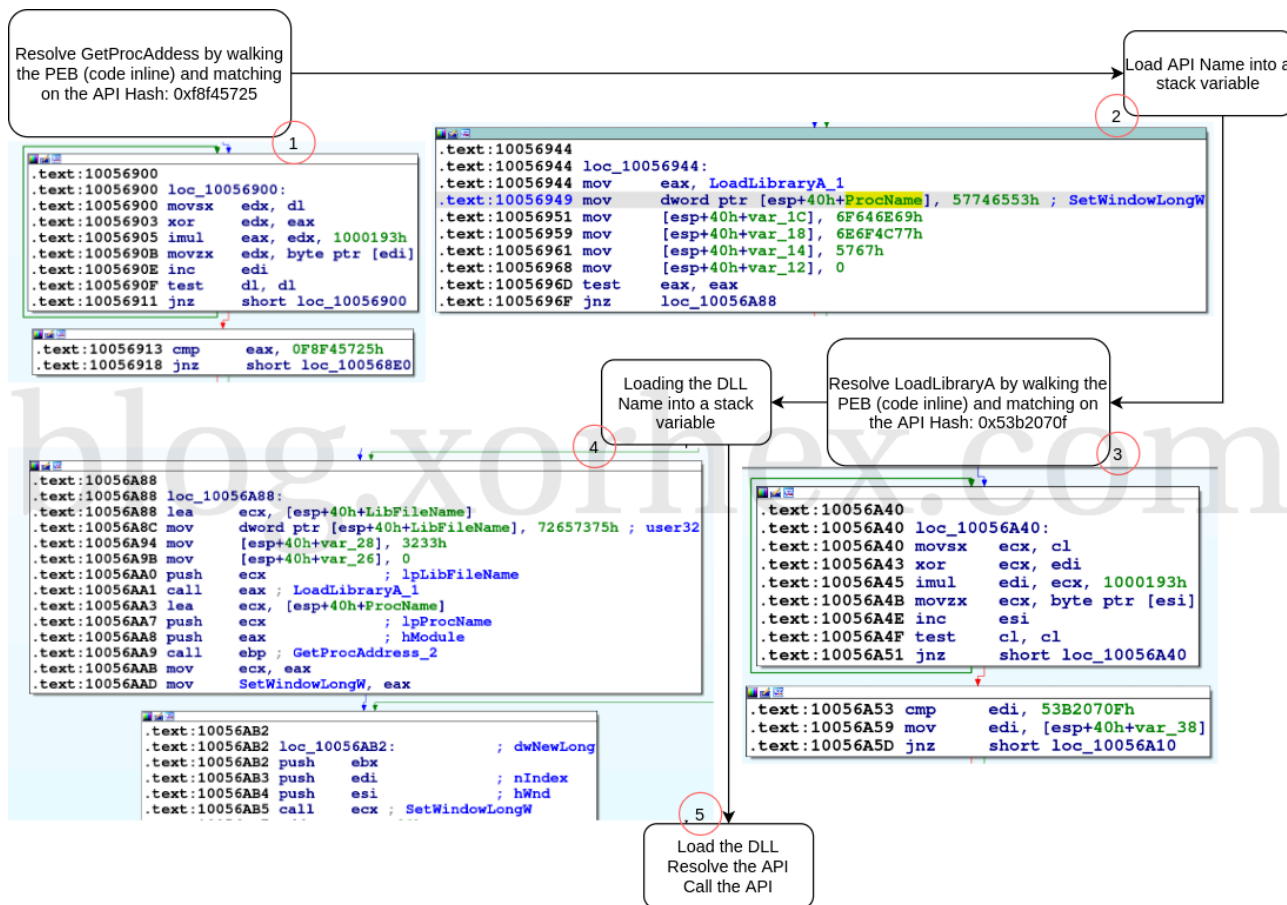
Resolve GetProcAddess by walking the PEB (code inline) and matching on the API Hash: 0xf8f45725

1

.text:10056900
.text:10056900 loc_10056900:
.text:10056900 movsx edx, dl
.text:10056903 xor edx, eax
.text:10056905 imul eax, edx, 1000193h
.text:1005690B movzx edx, byte ptr [edi]
.text:1005690E inc edi
.text:1005690F test dl, dl
.text:10056911 jnz short loc_10056900

.text:10056913 cmp eax, 0F8F45725h
.text:10056918 jnz short loc_100568E0

Load API Name into a stack variable

2

.text:10056944
.text:10056944 loc_10056944:
.text:10056944 mov eax, LoadLibraryA_1
.text:10056949 mov dword ptr [esp+40h+ProcName], 57746553h ; SetWindowLongW
.text:10056951 mov [esp+40h+var_1C], 6F646E69h
.text:10056959 mov [esp+40h+var_18], 6E6F4C77h
.text:10056961 mov [esp+40h+var_14], 5767h
.text:10056968 mov [esp+40h+var_12], 0
.text:1005696D test eax, eax
.text:1005696F jnz loc_10056A88

Loading the DLL Name into a stack variable

4

Resolve LoadLibraryA by walking the PEB (code inline) and matching on the API Hash: 0x53b2070f

3

.text:10056A88
.text:10056A88 loc_10056A88:
.text:10056A88 lea ecx, [esp+40h+LibFileName]
.text:10056A8C mov dword ptr [esp+40h+LibFileName], 72657375h ; user32
.text:10056A94 mov [esp+40h+var_28], 3233h
.text:10056A9B mov [esp+40h+var_26], 0
.text:10056AA0 push ecx ; lpLibFileName
.text:10056AA1 call eax ; LoadLibraryA_1
.text:10056AA3 lea ecx, [esp+40h+ProcName]
.text:10056AA7 push ecx ; lpProcName
.text:10056AA8 push eax ; hModule
.text:10056AA9 call ebp ; GetProcAddress_2
.text:10056AAB mov ecx, eax
.text:10056AAD mov SetWindowLongW, eax

.text:10056AB2
.text:10056AB2 loc_10056AB2: ; dwNewLong
.text:10056AB2 push ebx
.text:10056AB3 push edi ; nIndex
.text:10056AB4 push esi ; hWnd
.text:10056AB5 call ecx ; SetWindowLongW

.text:10056A40
.text:10056A40 loc_10056A40:
.text:10056A40 movsx ecx, cl
.text:10056A43 xor ecx, edi
.text:10056A45 imul edi, ecx, 1000193h
.text:10056A4B movzx ecx, byte ptr [esi]
.text:10056A4E inc esi
.text:10056A4F test cl, cl
.text:10056A51 jnz short loc_10056A40

.text:10056A53 cmp edi, 53B2070Fh
.text:10056A59 mov edi, [esp+40h+var_38]
.text:10056A5D jnz short loc_10056A10

5

Load the DLL
Resolve the API
Call the API

blog.xorhex.com